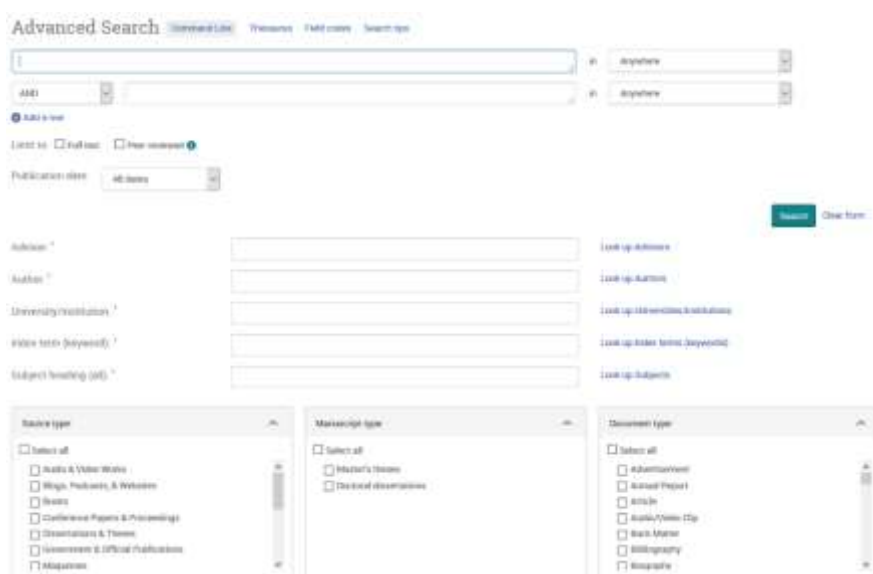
Advanced Search Command Line Thesaurus Field codes Search tips

in Anywhere

AND in Anywhere

Add a row

Limit to: Full text Peer reviewed

Publication date: All dates

Search Clear form

Advisor: * Look up Advisors

Author: * Look up Authors

University/institution: * Look up Universities/institutions

Index term (keyword): * Look up Index terms (keywords)

Subject heading (all): * Look up Subjects

Source type

Select all

Audio & Video Works

Blogs, Podcasts, & Websites

Books

Conference Papers & Proceedings

Dissertations & Theses

Government & Official Publications

Magazines

Manuscript type

Select all

Master's theses

Doctoral dissertations

Document type

Select all

Advertisement

Annual Report

Article

Audio/Video Clip

Back Matter

Bibliography

Biography